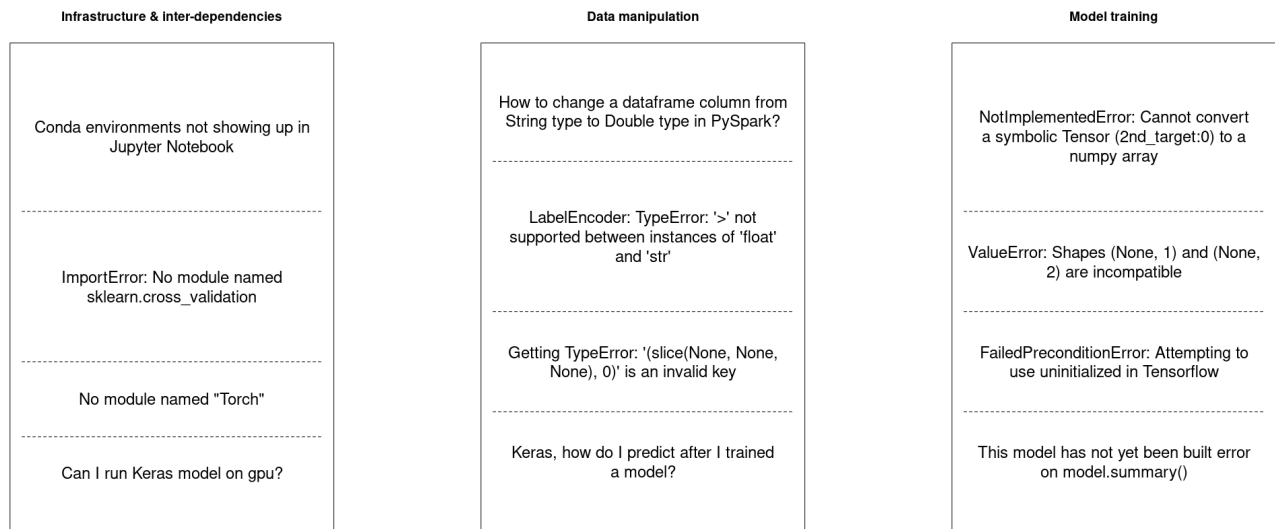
Infrastructure & inter-dependencies

Conda environments not showing up in Jupyter Notebook

ImportError: No module named sklearn.cross_validation

No module named "Torch"

Can I run Keras model on gpu?

Data manipulation

How to change a dataframe column from String type to Double type in PySpark?

LabelEncoder: TypeError: '>' not supported between instances of 'float' and 'str'

Getting TypeError: '(slice(None, None, None), 0)' is an invalid key

Keras, how do I predict after I trained a model?

Model training

NotImplementedError: Cannot convert a symbolic Tensor (2nd_target:0) to a numpy array

ValueError: Shapes (None, 1) and (None, 2) are incompatible

FailedPreconditionError: Attempting to use uninitialized in Tensorflow

This model has not yet been built error on model.summary()